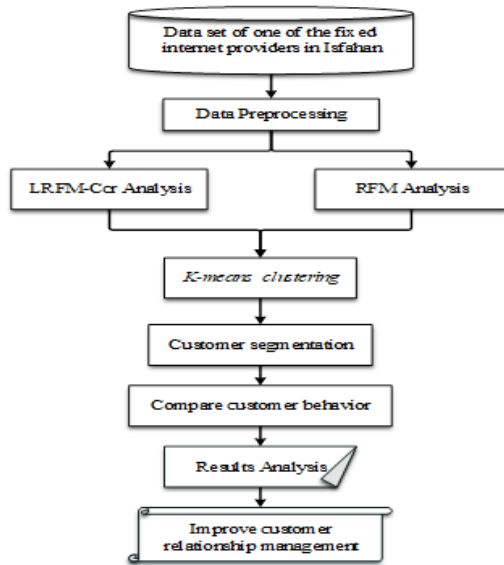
Data set of one of the fix ed internet providers in Isfahan

Data Preprocessing

LRFM-Cor Analysis

RFM Analysis

K-means clustering

Customer segmentation

Compare customer behavior

Results Analysis

Improve customer relationship management